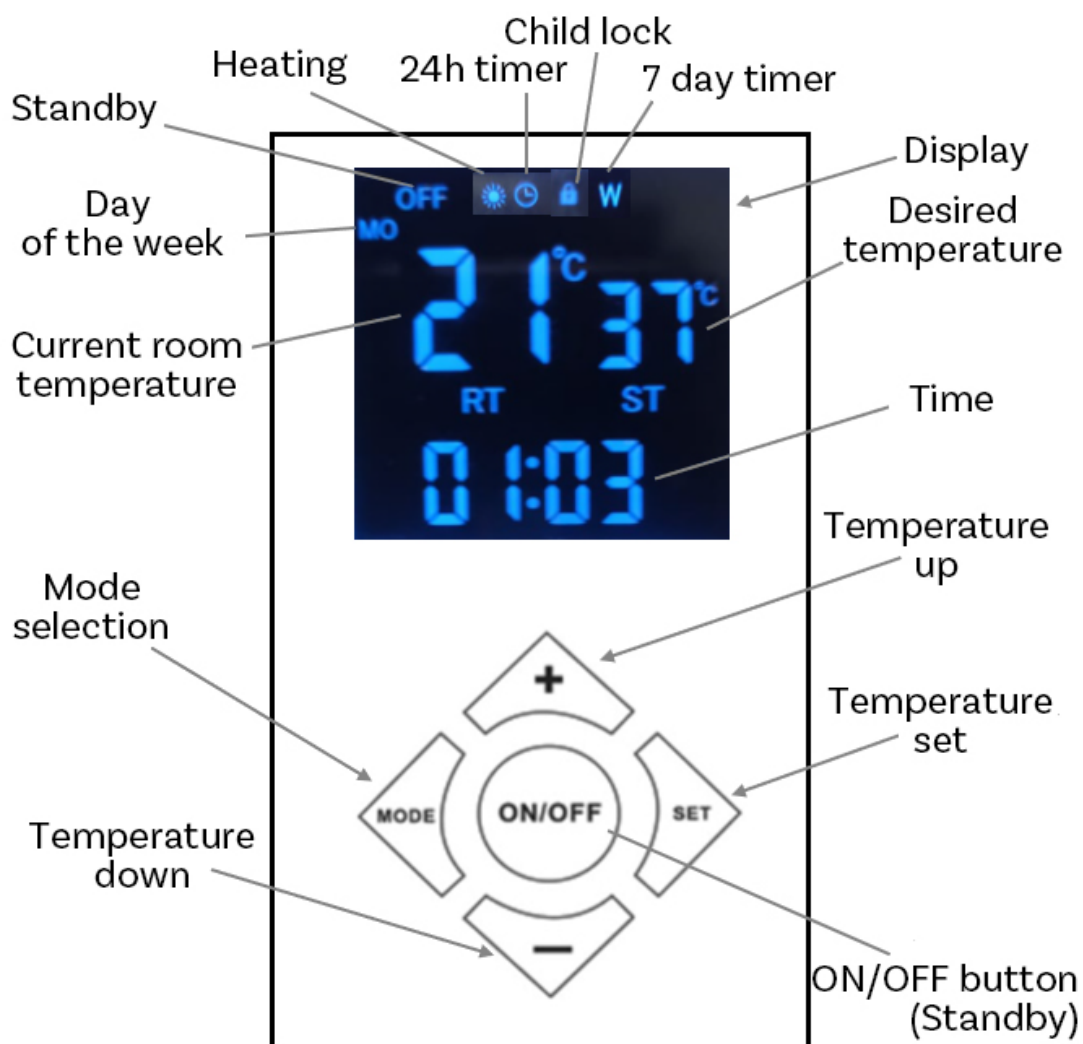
Child lock

Heating

24h timer

7 day timer

Standby

Display

OFF

W

Day of the week

MO

Desired temperature

21°C

37°C

Current room temperature

RT

ST

Time

01:03

Temperature up

Mode selection

+

Temperature set

MODE

ON/OFF

SET

Temperature down

−

ON/OFF button (Standby)